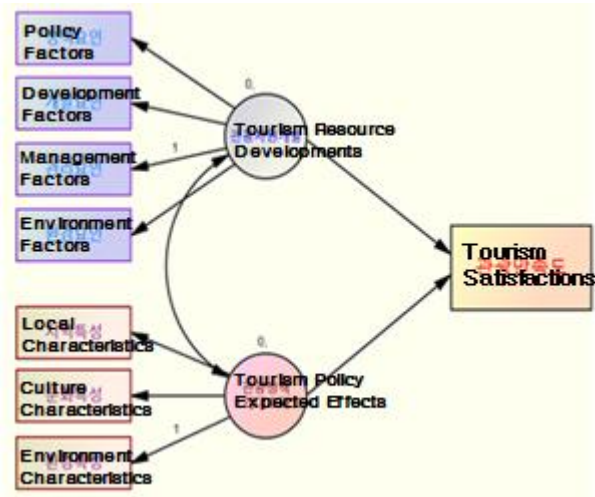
Policy Factors

Development Factors

Management Factors

Environment Factors

0,

1

Tourism Resource Developments

Tourism Satisfactions

Local Characteristics

Culture Characteristics

Environment Characteristics

0,

1

Tourism Policy Expected Effects